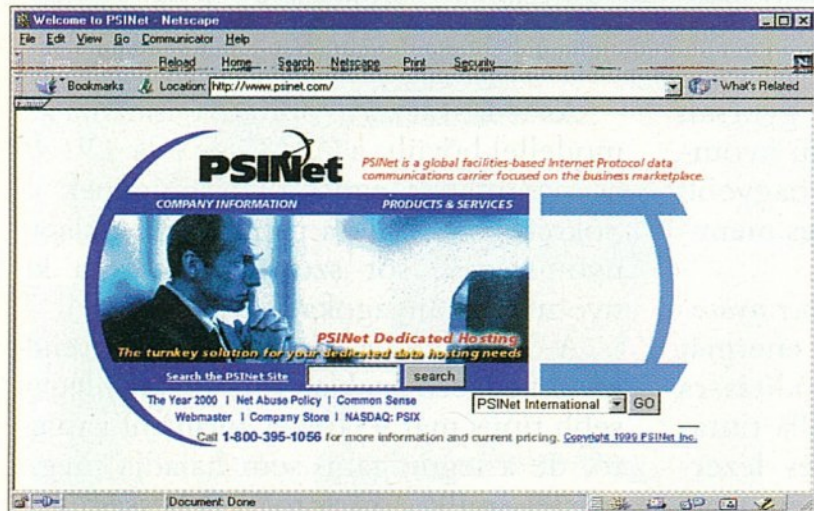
Welcome to PSINet - Netscape

File Edit View Go Communicator Help

Reload Home Search Netscape Print Security

Bookmarks Location: http://www.psinet.com/ What's Related

PSINet

PSINet is a global facilities-based Internet Protocol data communications carrier focused on the business marketplace.

COMPANY INFORMATION PRODUCTS & SERVICES

PSINet Dedicated Hosting

The turnkey solution for your dedicated data hosting needs

Search the PSINet Site search

The Year 2000 | Net Abuse Policy | Common Sense
Webmaster | Company Store | NASDAQ: PSIX

PSINet International GO

Call 1-800-395-1056 for more information and current pricing. Copyright 1999 PSINet Inc.

Document: Done